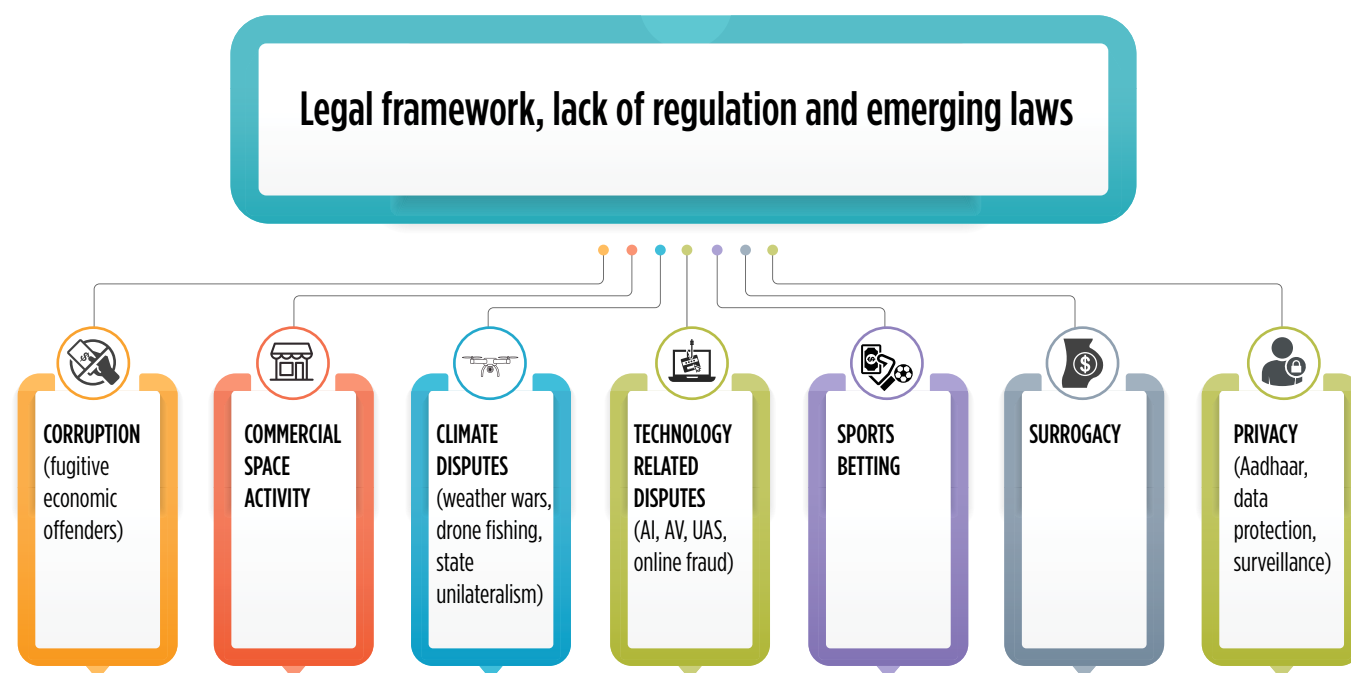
Legal framework, lack of regulation and emerging laws

CORRUPTION (fugitive economic offenders)

COMMERCIAL SPACE ACTIVITY

CLIMATE DISPUTES (weather wars, drone fishing, state unilateralism)

TECHNOLOGY RELATED DISPUTES (AI, AV, UAS, online fraud)

SPORTS BETTING

SURROGACY

PRIVACY (Aadhaar, data protection, surveillance)